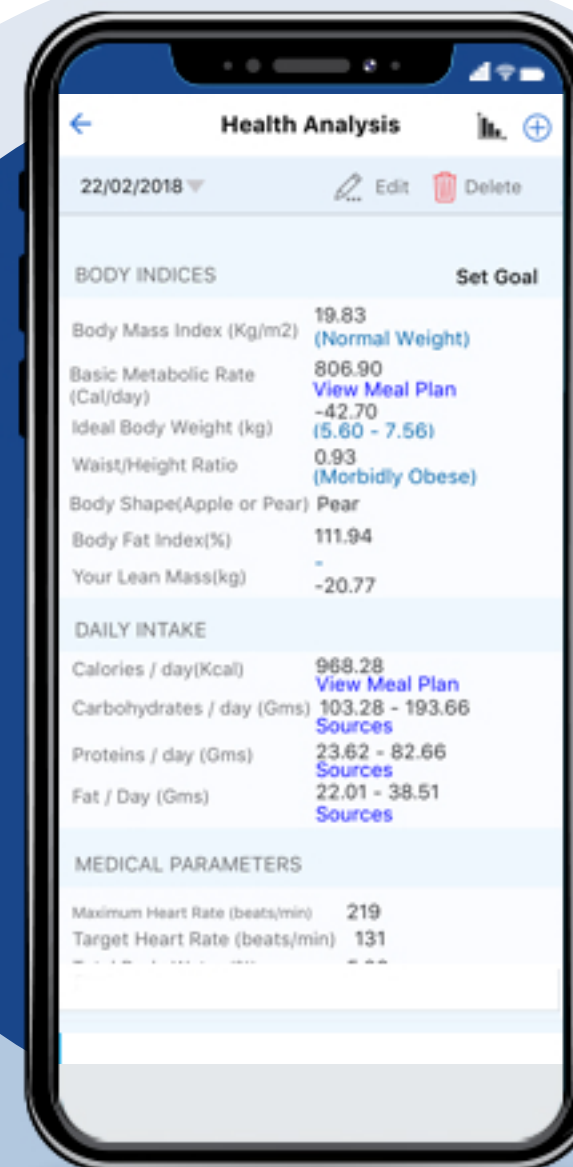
Health Analysis

22/02/2018 Edit Delete

BODY INDICES Set Goal

Body Mass Index (Kg/m2) 19.83 (Normal Weight)

Basic Metabolic Rate (Cal/day) 806.90 View Meal Plan

Ideal Body Weight (kg) -42.70 (5.60 - 7.56)

Waist/Height Ratio 0.93 (Morbidly Obese)

Body Shape(Apple or Pear) Pear

Body Fat Index(%) 111.94

Your Lean Mass(kg) - -20.77

DAILY INTAKE

Calories / day(Kcal) 968.28 View Meal Plan

Carbohydrates / day (Gms) 103.28 - 193.66 Sources

Proteins / day (Gms) 23.62 - 82.66 Sources

Fat / Day (Gms) 22.01 - 38.51 Sources

MEDICAL PARAMETERS

Maximum Heart Rate (beats/min) 219

Target Heart Rate (beats/min) 131

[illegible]